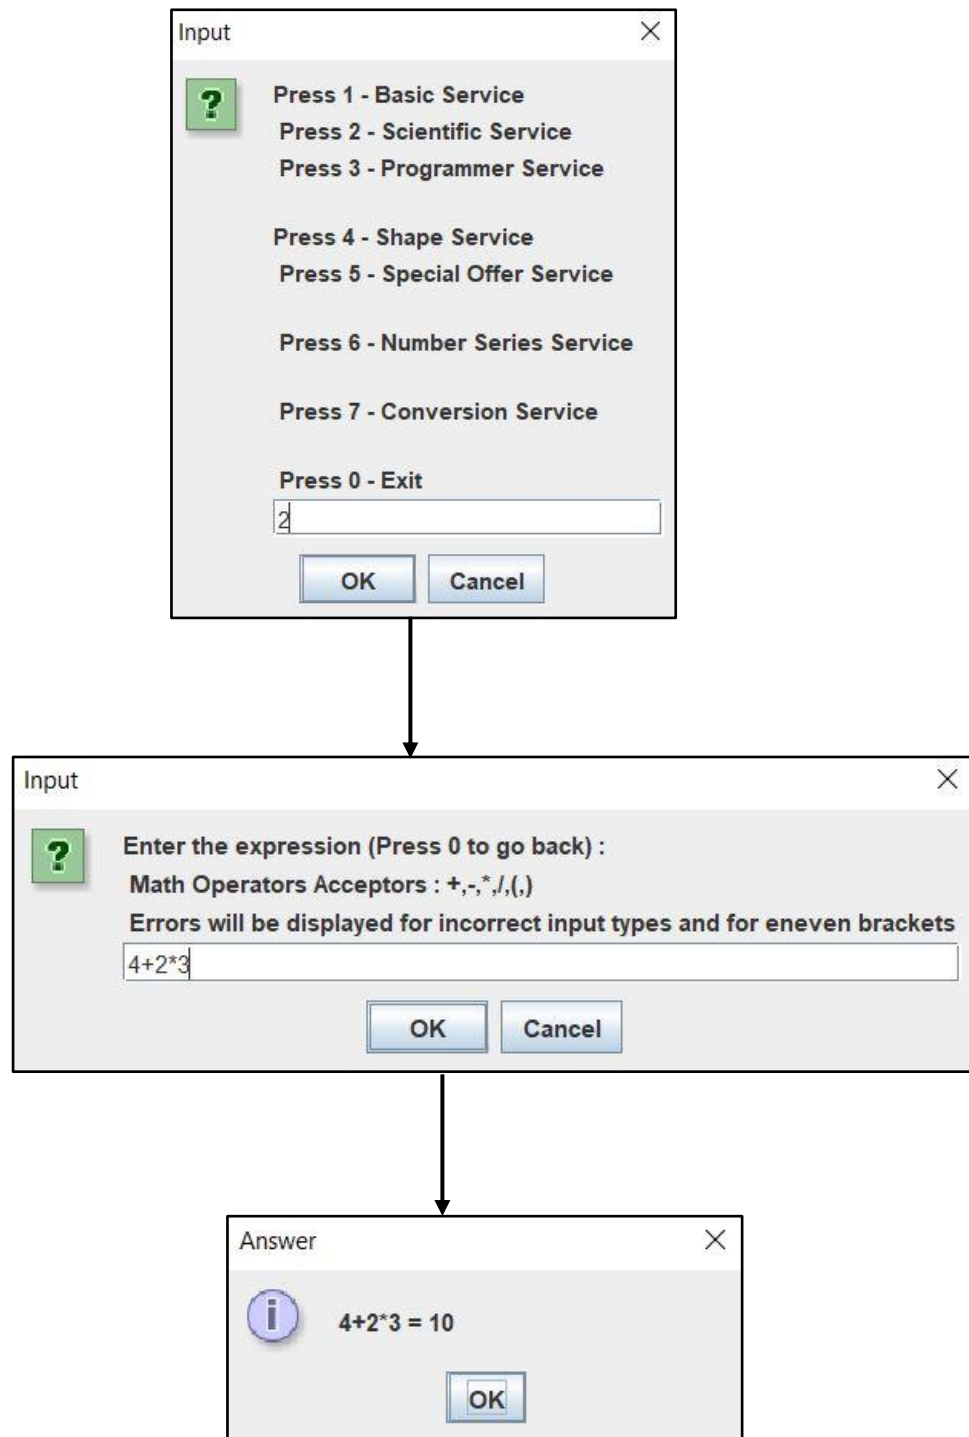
Input

Press 1 - Basic Service
Press 2 - Scientific Service
Press 3 - Programmer Service

Press 4 - Shape Service
Press 5 - Special Offer Service

Press 6 - Number Series Service

Press 7 - Conversion Service

Press 0 - Exit

2

OK Cancel

Input

Enter the expression (Press 0 to go back) :
Math Operators Acceptors : +,-,*,/,(,)
Errors will be displayed for incorrect input types and for eneven brackets

4+2*3

OK Cancel

Answer

4+2*3 = 10

OK